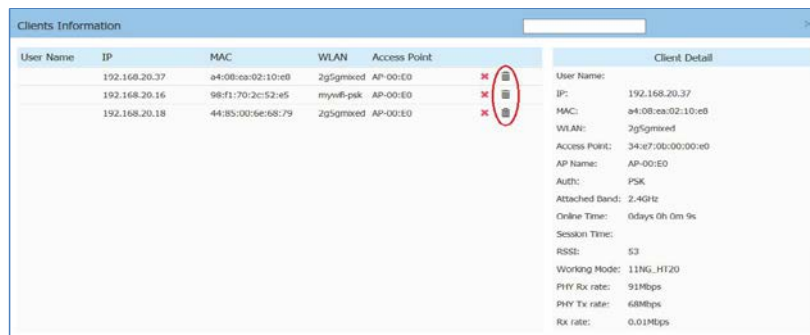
Clients Information

| User Name | IP | MAC | WLAN | Access Point |
|---|---|---|---|---|
| | 192.168.20.37 | a4:08:ea:02:10:e0 | 2g5gmixed | AP-00:E0 |
| | 192.168.20.16 | 98:f1:70:2c:52:e5 | mywifi-psk | AP-00:E0 |
| | 192.168.20.18 | 44:85:00:6e:68:79 | 2g5gmixed | AP-00:E0 |

Client Detail

User Name:
IP: 192.168.20.37
MAC: a4:08:ea:02:10:e0
WLAN: 2g5gmixed
Access Point: 34:e7:0b:00:00:e0
AP Name: AP-00:E0
Auth: PSK
Attached Band: 2.4GHz
Online Time: 0days 0h 0m 9s
Session Time:
RSSI: 53
Working Mode: 11NG_HT20
PHY Rx rate: 91Mbps
PHY Tx rate: 68Mbps
Rx rate: 0.01Mbps